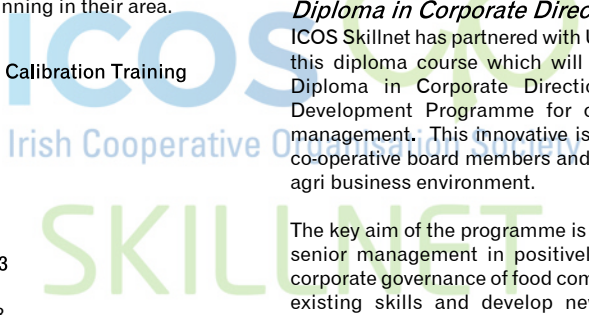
nning in their area.

Calibration Training

3

Diploma in Corporate Direc

ICOS Skillnet has partnered with this diploma course which will Diploma in Corporate Directio Development Programme for management. This innovative is co-operative board members and agri business environment.

The key aim of the programme is senior management in positivel corporate governance of food com existing skills and develop ne

ICOS
Irish Cooperative Organisation Society
SKILLNET